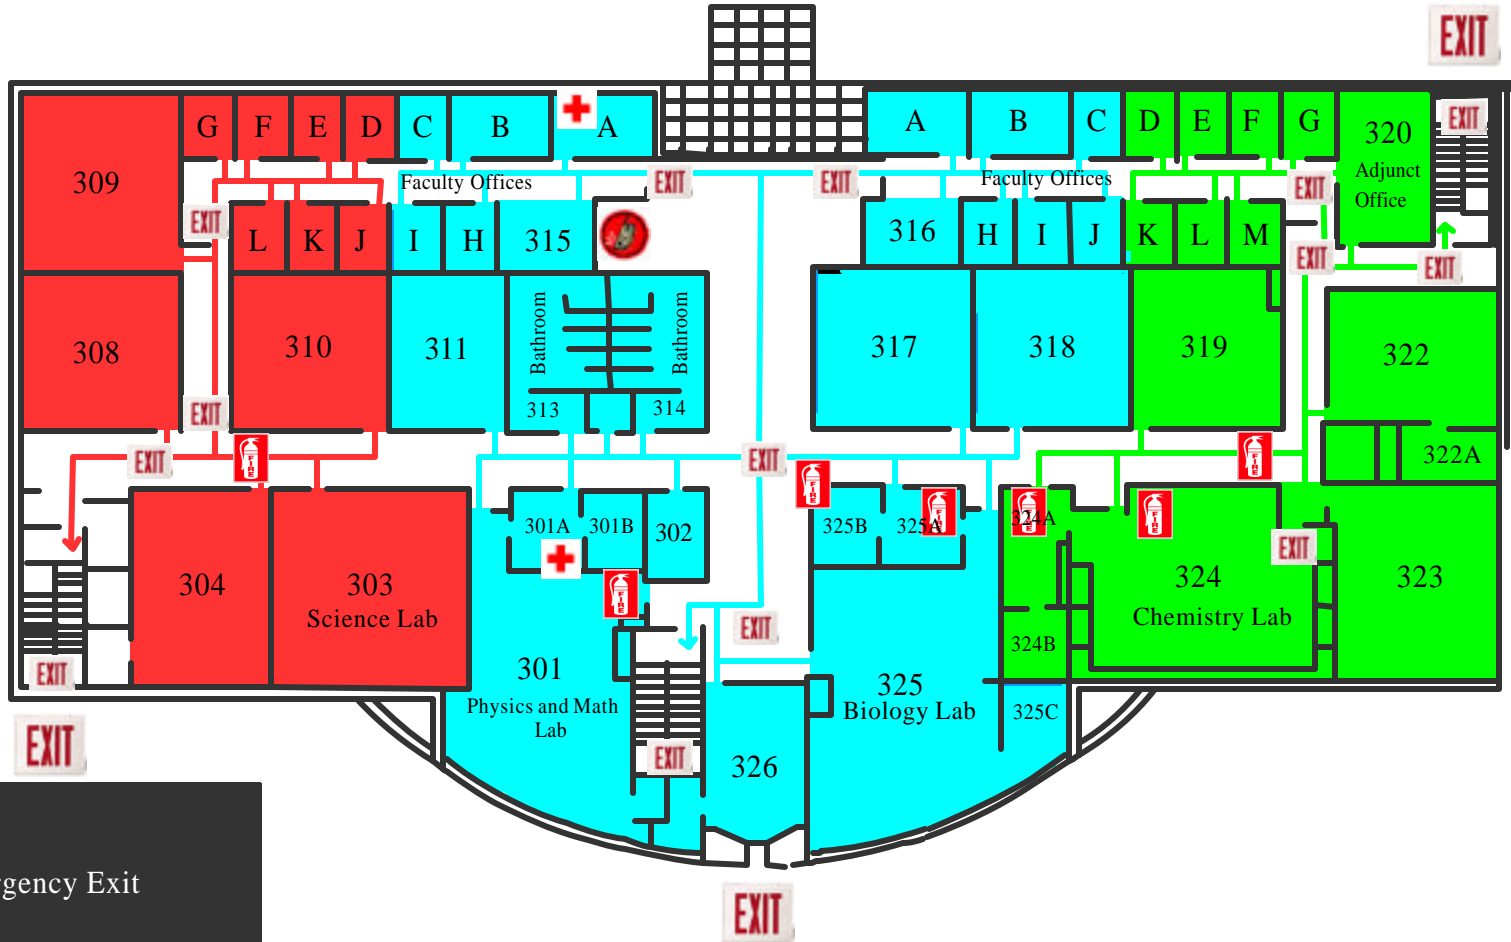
EXIT

309 G F E D C B A

Faculty Offices

EXIT EXIT

A B C D E F G 320 Adjunct Office EXIT

Faculty Offices

EXIT L K J I H 315

316 H I J K L M EXIT

EXIT EXIT

308 310 311 Bathroom Bathroom 313 314

317 318 319 322

EXIT EXIT FIRE EXIT 322A FIRE

FIRE 301A 301B 302 FIRE 325B 325A FIRE 324A FIRE

304 303 Science Lab

EXIT 324 Chemistry Lab 323

FIRE EXIT

EXIT 301 Physics and Math Lab 325 Biology Lab 324B 325C

EXIT 326

EXIT

gency Exit

EXIT